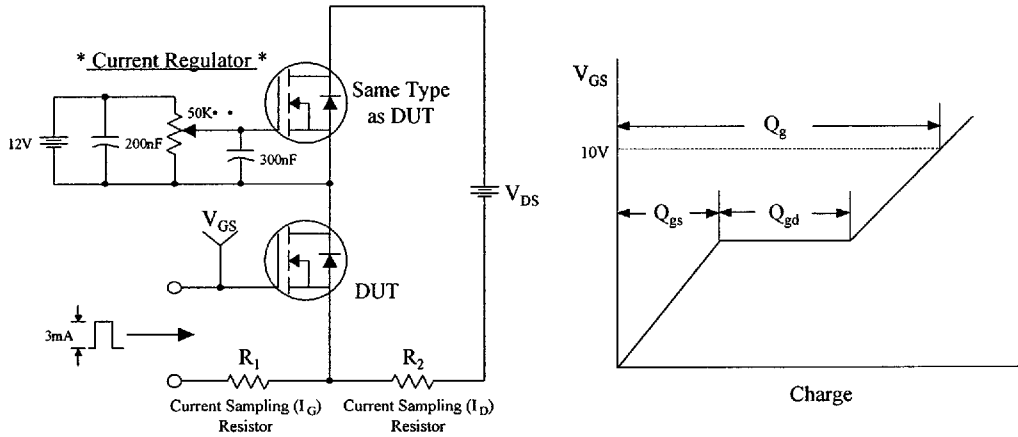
* Current Regulator *

12V

200nF

50K

300nF

Same Type as DUT

$V_{DS}$

$V_{GS}$

DUT

3mA

$R_1$

$R_2$

Current Sampling ($I_G$) Resistor

Current Sampling ($I_D$) Resistor

$V_{GS}$

$Q_g$

10V

$Q_{gs}$

$Q_{gd}$

Charge